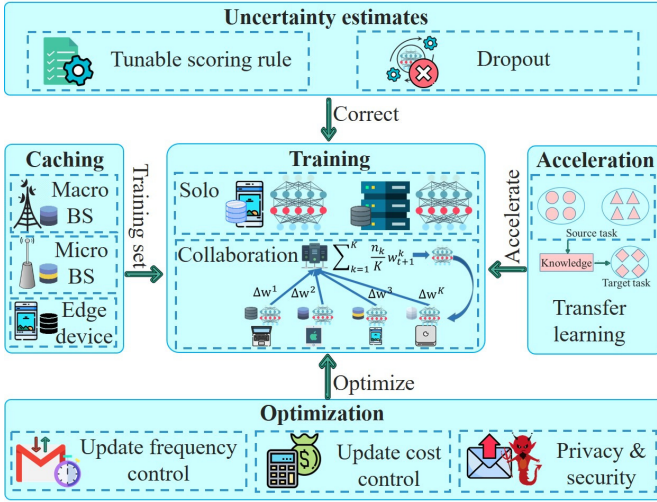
Uncertainty estimates

Tunable scoring rule

Dropout

Correct

Caching

Macro BS

Micro BS

Edge device

Training set

Training

Solo

Collaboration $\sum_{k=1}^{K} \frac{n_k}{K} w_{t+1}^k$

$\Delta w^1$

$\Delta w^2$

$\Delta w^3$

$\Delta w^K$

Acceleration

Source task

Knowledge

Target task

Transfer learning

Accelerate

Optimize

Optimization

Update frequency control

Update cost control

Privacy & security